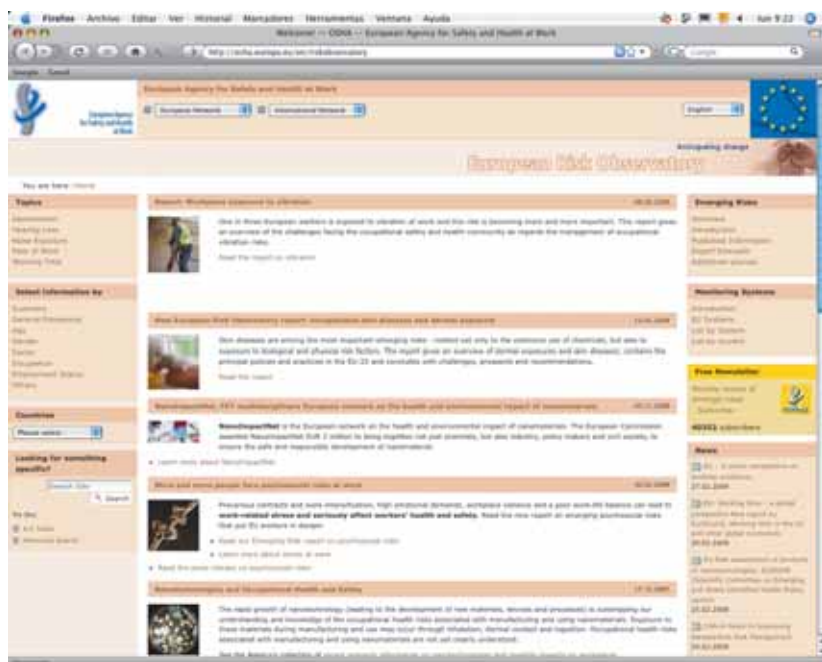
Firefox Archivo Editar Ver Historial Marcadores Herramientas Ventana Ayuda

Jue 9:22

Welcome! -- OSHA -- European Agency for Safety and Health at Work

http://osha.europa.eu/en/riskobservatory

Google

European Agency for Safety and Health at Work

European Agency for Safety and Health at Work

European Network

International Network

English

Anticipating change

European Risk Observatory

You are here: Home

Topics

Select information by

Countries

Please select

Looking for something specific?

Search

Report: Workplace exposure to vibration

One in three European workers is exposed to vibration at work and the risk is becoming more and more important. The report gives an overview of the challenges facing the occupational safety and health community as regards the management of occupational vibration risks.

Read the report on vibration

New European Risk Observatory report: occupational skin diseases and dermal exposure

Skin diseases are among the most important emerging risks - related not only to the extensive use of chemicals, but also to exposure to biological and physical risk factors. The report gives an overview of dermal exposure and skin diseases, contains the principal policies and practices in the EU-25 and concludes with challenges, answers and recommendations.

Read the report

NanoImpactNet: FP7 multidisciplinary European network on the health and environmental impact of nanomaterials

NanoImpactNet is the European network on the health and environmental impact of nanomaterials. The European Commission awarded NanoImpactNet EUR 2 million to bring together not just scientists, but also industry, policy makers and civil society to ensure the safe and responsible development of nanomaterials.

Learn more about NanoImpactNet

More and more people face psychosocial risks at work

Precarious contracts and work intensification, high emotional demands, workplace violence and a poor work-life balance can lead to work-related stress and seriously affect workers' health and safety. Read the new report on emerging psychosocial risks that put EU workers in danger.

Read our Emerging Risk report on psychosocial risks

Learn more about stress at work

Read the news release on psychosocial risks

Nanotechnologies and Occupational Health and Safety

The rapid growth of nanotechnology (leading to the development of new materials, devices and processes) is outstripping our understanding and knowledge of the occupational health risks associated with manufacturing and using nanomaterials. Exposure to these materials during manufacturing and use may occur through inhalation, dermal contact and ingestion. Occupational health risks associated with manufacturing and using nanomaterials are not yet clearly understood.

Emerging Risks

Monitoring Systems

Free Newsletter

Subscribe

News